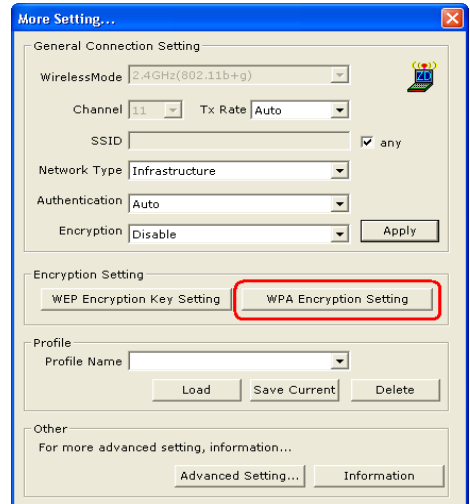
More Setting...

General Connection Setting

WirelessMode 2.4GHz(802.11b+g)

ZD

Channel 11 Tx Rate Auto

SSID any

Network Type Infrastructure

Authentication Auto

Encryption Disable Apply

Encryption Setting

WEP Encryption Key Setting WPA Encryption Setting

Profile

Profile Name

Load Save Current Delete

Other

For more advanced setting, information...

Advanced Setting... Information